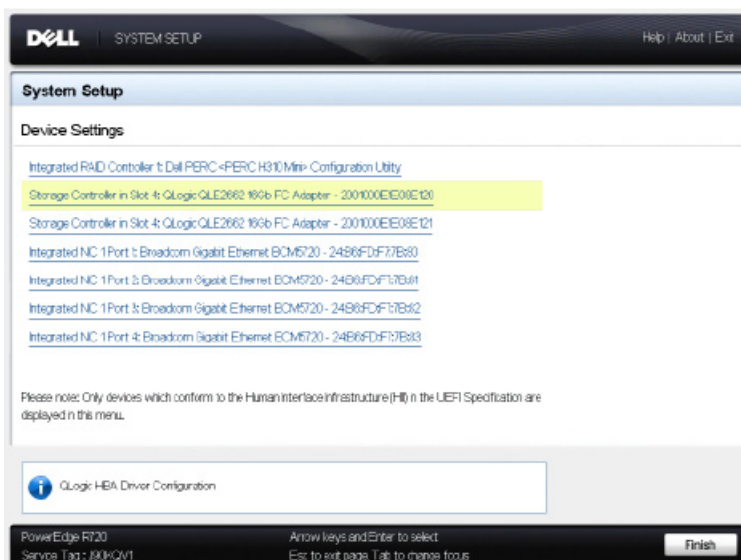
DELL SYSTEM SETUP

Help | About | Exit

System Setup

Device Settings

Integrated RAID Controller 1: Dell PERC <PERC H310 Mini> Configuration Utility

Storage Controller in Slot 4: QLogic QLE2662 16Gb FC Adapter - 2001000E1E08E120

Storage Controller in Slot 4: QLogic QLE2662 16Gb FC Adapter - 2001000E1E08E121

Integrated NIC 1 Port 1: Broadcom Gigabit Ethernet BCM5720 - 24:B6:FD:F7:7B:80

Integrated NIC 1 Port 2: Broadcom Gigabit Ethernet BCM5720 - 24:B6:FD:F7:7B:81

Integrated NIC 1 Port 3: Broadcom Gigabit Ethernet BCM5720 - 24:B6:FD:F7:7B:82

Integrated NIC 1 Port 4: Broadcom Gigabit Ethernet BCM5720 - 24:B6:FD:F7:7B:83

Please note: Only devices which conform to the Human Interface Infrastructure (HII) in the UEFI Specification are displayed in this menu.

QLogic HBA Driver Configuration

PowerEdge R720
Service Tag : J90KQV1

Arrow keys and Enter to select
Esc to exit page, Tab to change focus

Finish